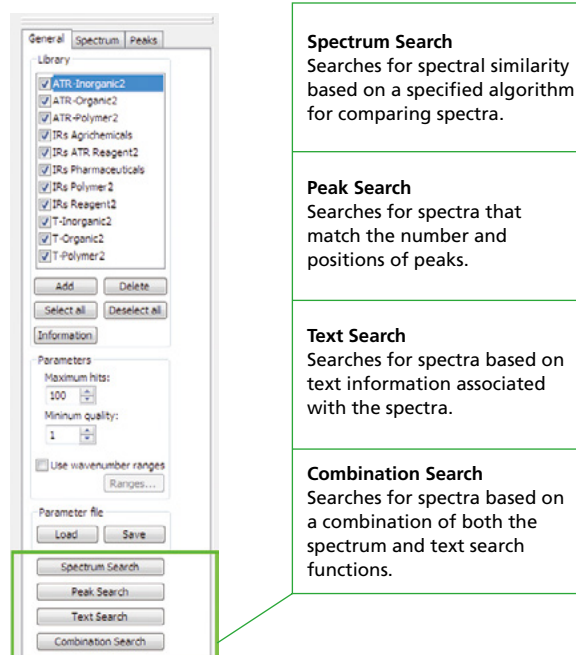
General Spectrum Peaks
Library
ATR-Inorganic2
ATR-Organic2
ATR-Polymer2
IRs Agrichemicals
IRs ATR Reagent2
IRs Pharmaceuticals
IRs Polymer2
IRs Reagent2
T-Inorganic2
T-Organic2
T-Polymer2
Add Delete
Select all Deselect all
Information
Parameters
Maximum hits:
100
Mininum quality:
1
Use wavenumber ranges
Ranges...
Parameter file
Load Save
Spectrum Search
Peak Search
Text Search
Combination Search

**Spectrum Search**
Searches for spectral similarity based on a specified algorithm for comparing spectra.

**Peak Search**
Searches for spectra that match the number and positions of peaks.

**Text Search**
Searches for spectra based on text information associated with the spectra.

**Combination Search**
Searches for spectra based on a combination of both the spectrum and text search functions.